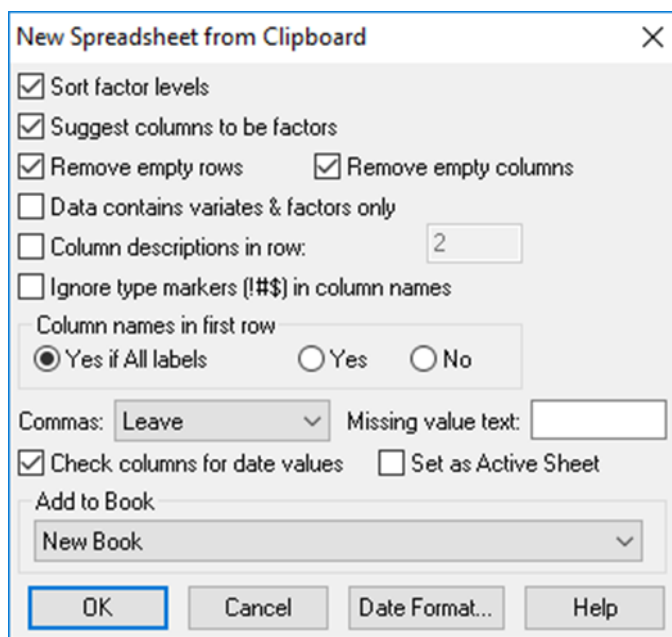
New Spreadsheet from Clipboard

Sort factor levels

Suggest columns to be factors

Remove empty rows

Remove empty columns

Data contains variates & factors only

Column descriptions in row: 2

Ignore type markers (!#$) in column names

Column names in first row

Yes if All labels

Yes

No

Commas: Leave

Missing value text:

Check columns for date values

Set as Active Sheet

Add to Book

New Book

OK

Cancel

Date Format...

Help